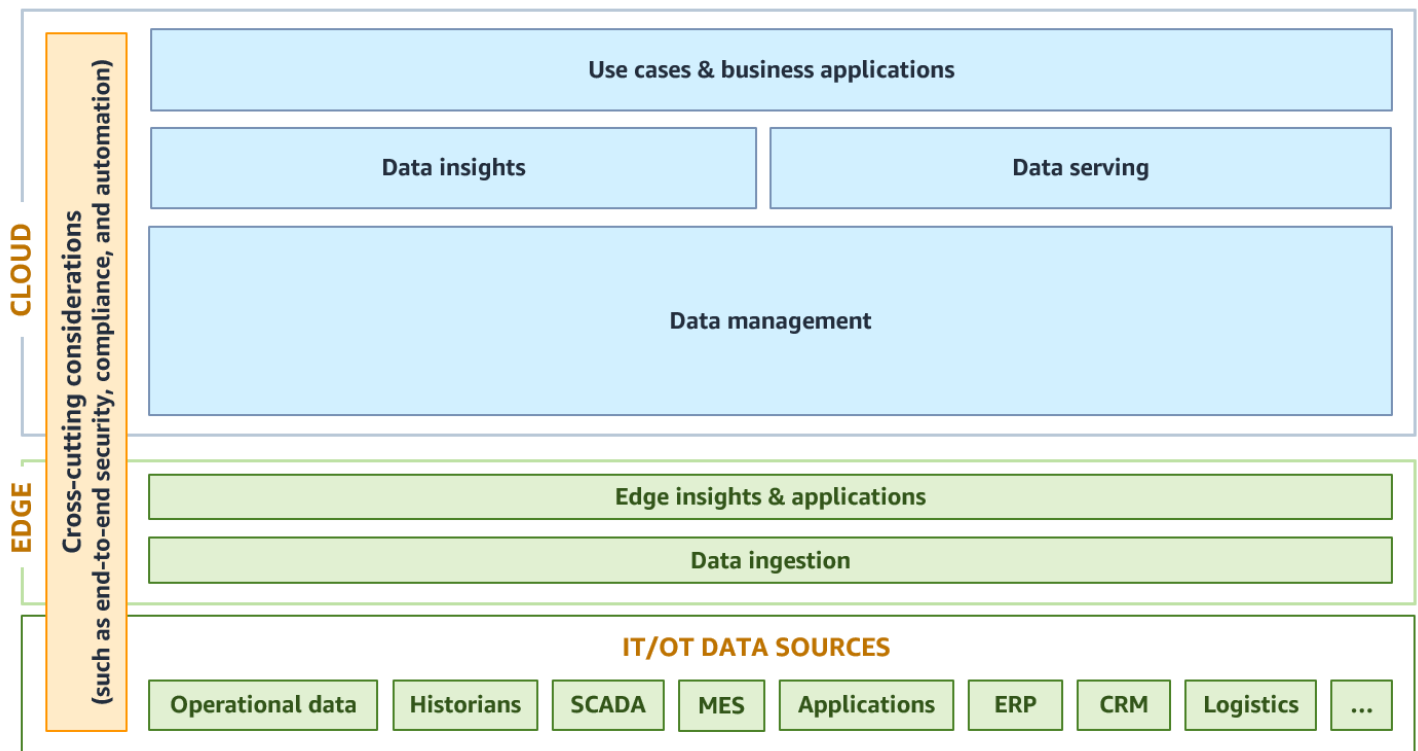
CLOUD

EDGE

Cross-cutting considerations
(such as end-to-end security, compliance, and automation)

Use cases & business applications

Data insights

Data serving

Data management

Edge insights & applications

Data ingestion

IT/OT DATA SOURCES

Operational data

Historians

SCADA

MES

Applications

ERP

CRM

Logistics

...